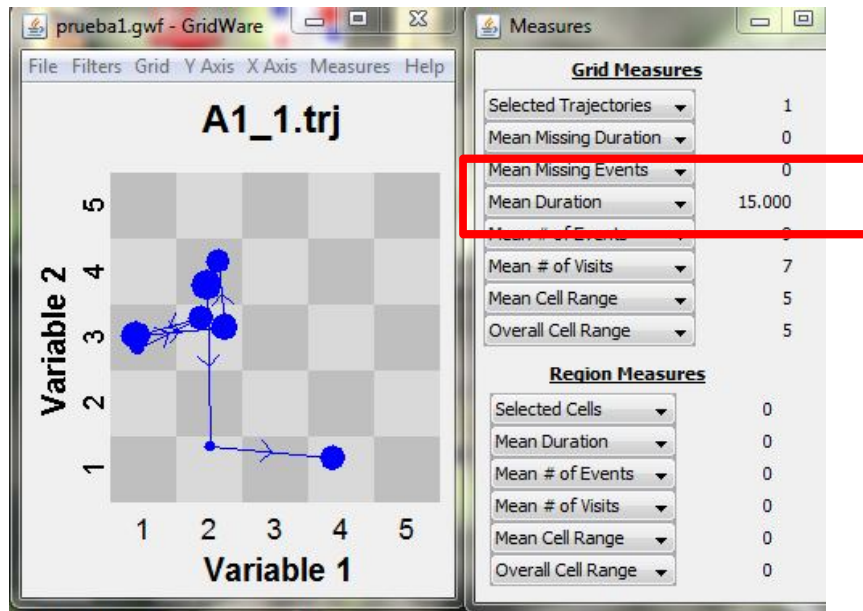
prueba1.gwf - GridWare

File Filters Grid Y Axis X Axis Measures Help

A1_1.trj

5
4
3
2
1

Variable 2

1 2 3 4 5

Variable 1

Measures

Grid Measures

| | |
|---|---|
| Selected Trajectories | 1 |
| Mean Missing Duration | 0 |
| Mean Missing Events | 0 |
| Mean Duration | 15.000 |
| Mean # of Events | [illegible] |
| Mean # of Visits | 7 |
| Mean Cell Range | 5 |
| Overall Cell Range | 5 |

Region Measures

| | |
|---|---|
| Selected Cells | 0 |
| Mean Duration | 0 |
| Mean # of Events | 0 |
| Mean # of Visits | 0 |
| Mean Cell Range | 0 |
| Overall Cell Range | 0 |